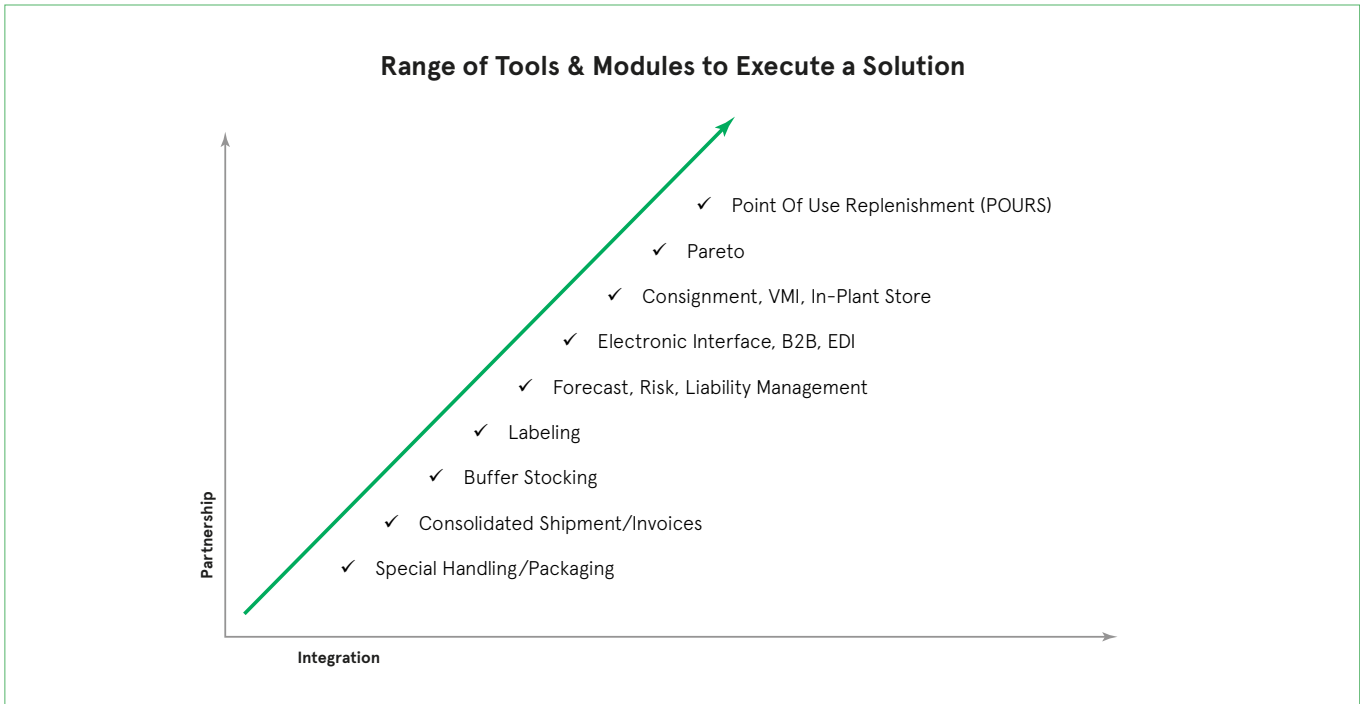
Range of Tools & Modules to Execute a Solution

✓ Point Of Use Replenishment (POURS)

✓ Pareto

✓ Consignment, VMI, In-Plant Store

✓ Electronic Interface, B2B, EDI

✓ Forecast, Risk, Liability Management

✓ Labeling

✓ Buffer Stocking

✓ Consolidated Shipment/Invoices

✓ Special Handling/Packaging

Partnership

Integration